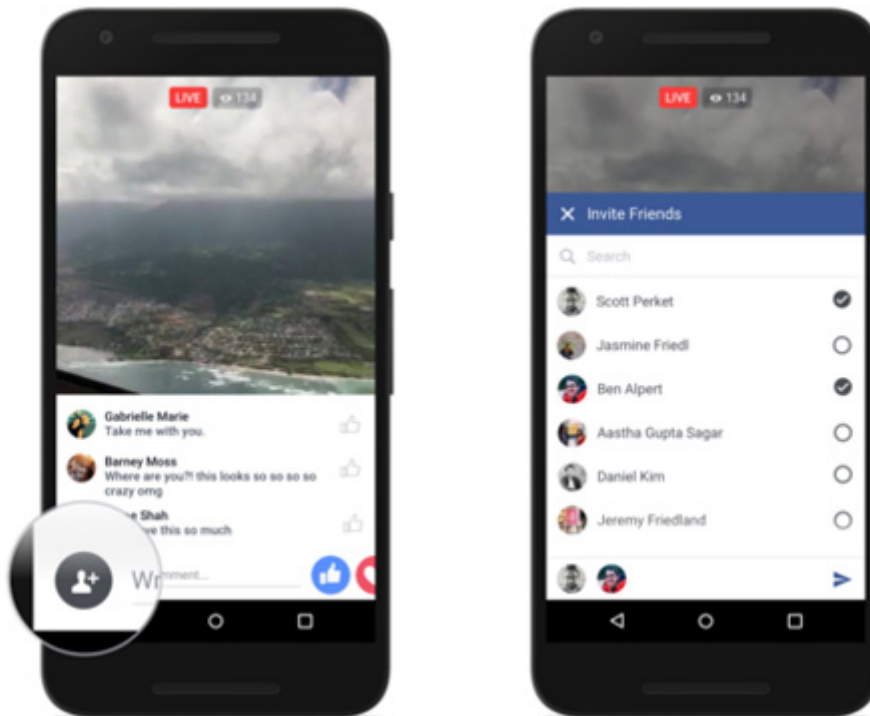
LIVE 134

Gabrielle Marie
Take me with you.

Barney Moss
Where are you?! this looks so so so so crazy omg

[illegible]e Shah
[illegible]e this so much

Wr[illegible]mment...

LIVE 134

Invite Friends

Search

Scott Perket
Jasmine Friedl
Ben Alpert
Aastha Gupta Sagar
Daniel Kim
Jeremy Friedland